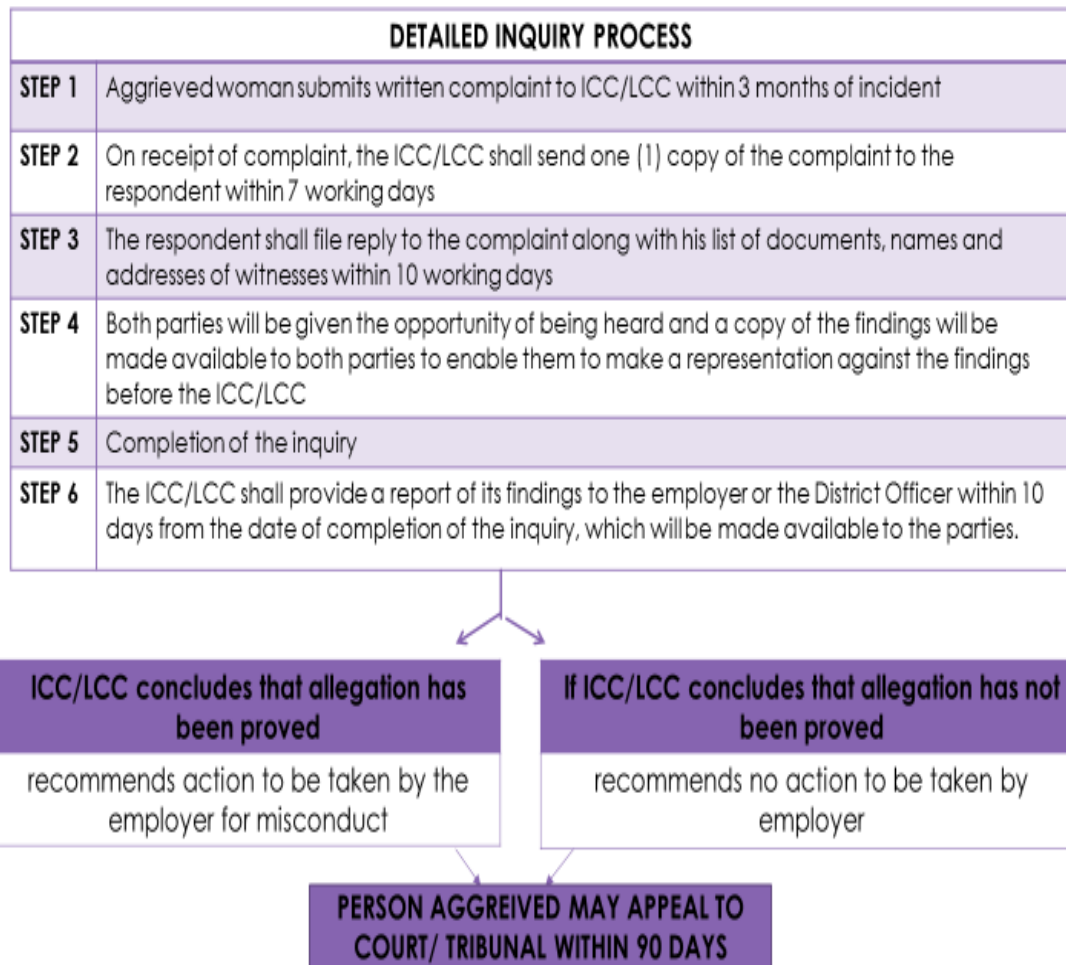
| DETAILED INQUIRY PROCESS | |
|---|---|
| STEP 1 | Aggrieved woman submits written complaint to ICC/LCC within 3 months of incident |
| STEP 2 | On receipt of complaint, the ICC/LCC shall send one (1) copy of the complaint to the respondent within 7 working days |
| STEP 3 | The respondent shall file reply to the complaint along with his list of documents, names and addresses of witnesses within 10 working days |
| STEP 4 | Both parties will be given the opportunity of being heard and a copy of the findings will be made available to both parties to enable them to make a representation against the findings before the ICC/LCC |
| STEP 5 | Completion of the inquiry |
| STEP 6 | The ICC/LCC shall provide a report of its findings to the employer or the District Officer within 10 days from the date of completion of the inquiry, which will be made available to the parties. |

ICC/LCC concludes that allegation has been proved

recommends action to be taken by the employer for misconduct

If ICC/LCC concludes that allegation has not been proved

recommends no action to be taken by employer

PERSON AGGRIEVED MAY APPEAL TO COURT/ TRIBUNAL WITHIN 90 DAYS